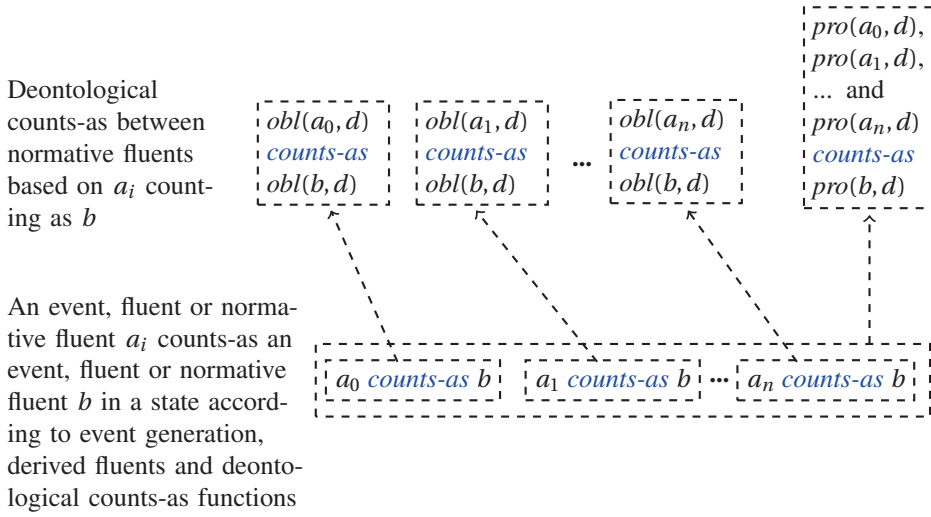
Deontological counts-as between normative fluents based on $a_i$ counting as $b$

$obl(a_0, d)$ counts-as $obl(b, d)$

$obl(a_1, d)$ counts-as $obl(b, d)$

...

$obl(a_n, d)$ counts-as $obl(b, d)$

$pro(a_0, d)$, $pro(a_1, d)$, ... and $pro(a_n, d)$ counts-as $pro(b, d)$

An event, fluent or normative fluent $a_i$ counts-as an event, fluent or normative fluent $b$ in a state according to event generation, derived fluents and deontological counts-as functions

$a_0$ counts-as $b$

$a_1$ counts-as $b$

...

$a_n$ counts-as $b$